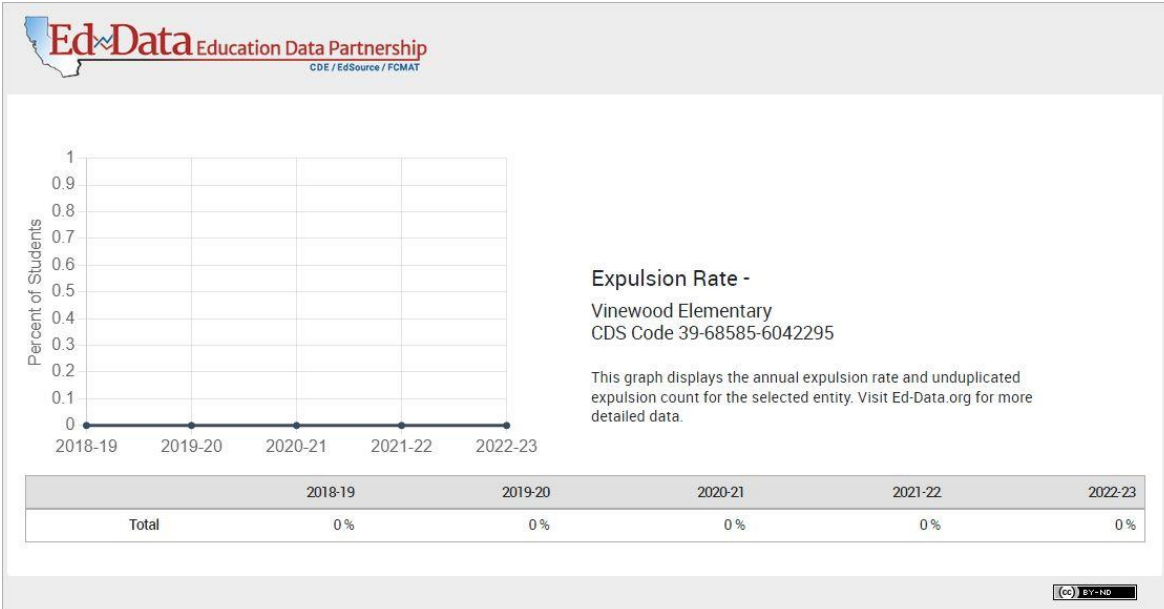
Ed-Data Education Data Partnership
CDE / EdSource / FCMAT

1
0.9
0.8
0.7
0.6
0.5
0.4
0.3
0.2
0.1
0
Percent of Students
2018-19 2019-20 2020-21 2021-22 2022-23

Expulsion Rate -

Vinewood Elementary
CDS Code 39-68585-6042295

This graph displays the annual expulsion rate and unduplicated expulsion count for the selected entity. Visit Ed-Data.org for more detailed data.

| | 2018-19 | 2019-20 | 2020-21 | 2021-22 | 2022-23 |
|---|---|---|---|---|---|
| Total | 0 % | 0 % | 0 % | 0 % | 0 % |

(cc) BY-ND